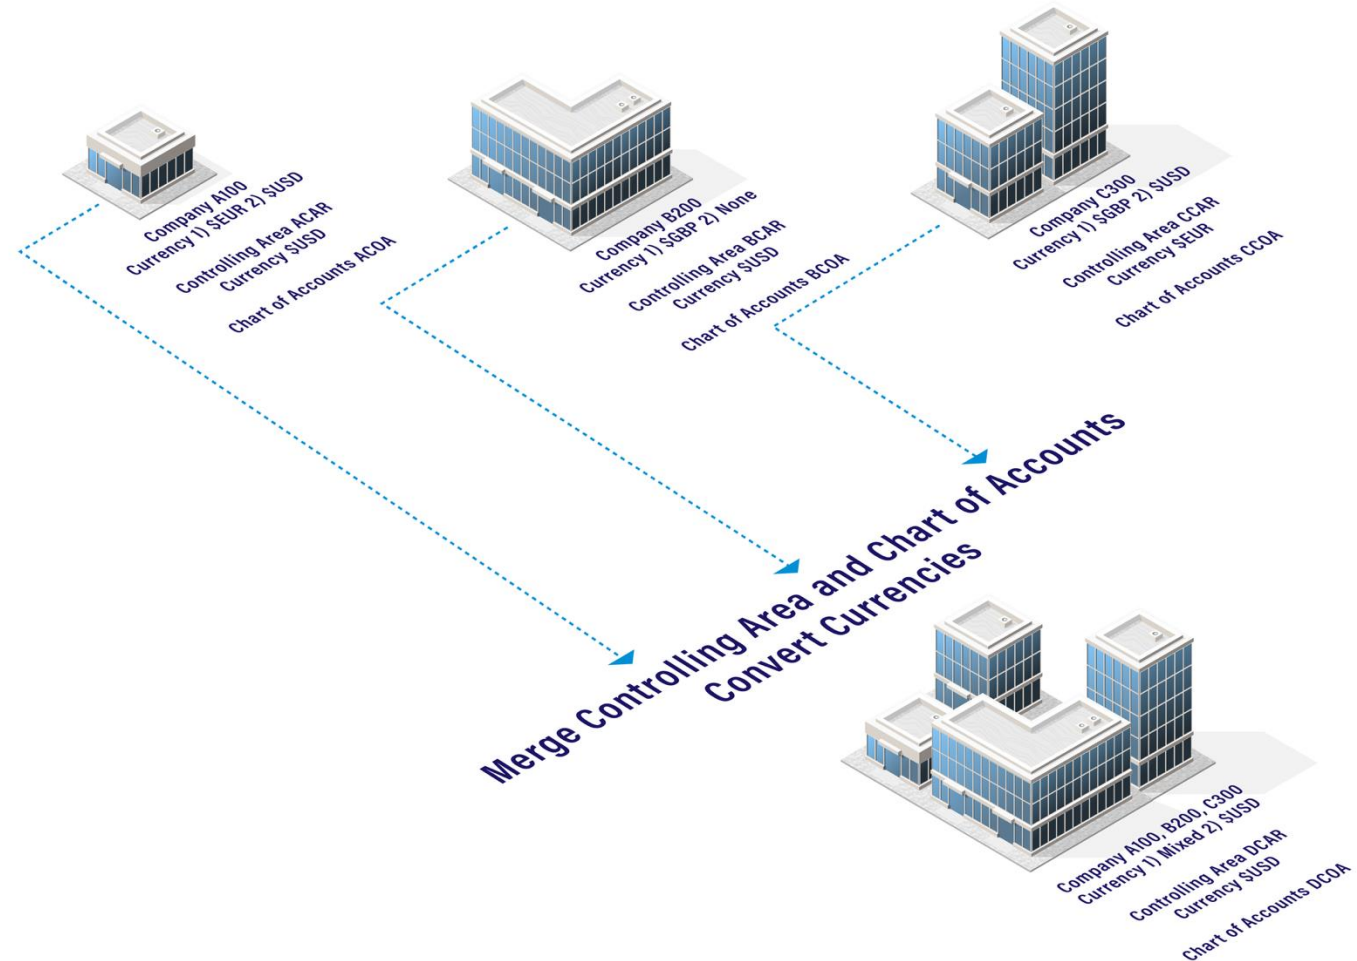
Company A100
Currency 1) $EUR 2) $USD

Controlling Area ACAR
Currency $USD

Chart of Accounts ACOA

Company B200
Currency 1) $GBP 2) None

Controlling Area BCAR
Currency $USD

Chart of Accounts BCOA

Company C300
Currency 1) $GBP 2) $USD

Controlling Area CCAR
Currency $EUR

Chart of Accounts CCOA

Merge Controlling Area and Chart of Accounts
Convert Currencies

Company A100, B200, C300
Currency 1) Mixed 2) $USD

Controlling Area DCAR
Currency $USD

Chart of Accounts DCOA